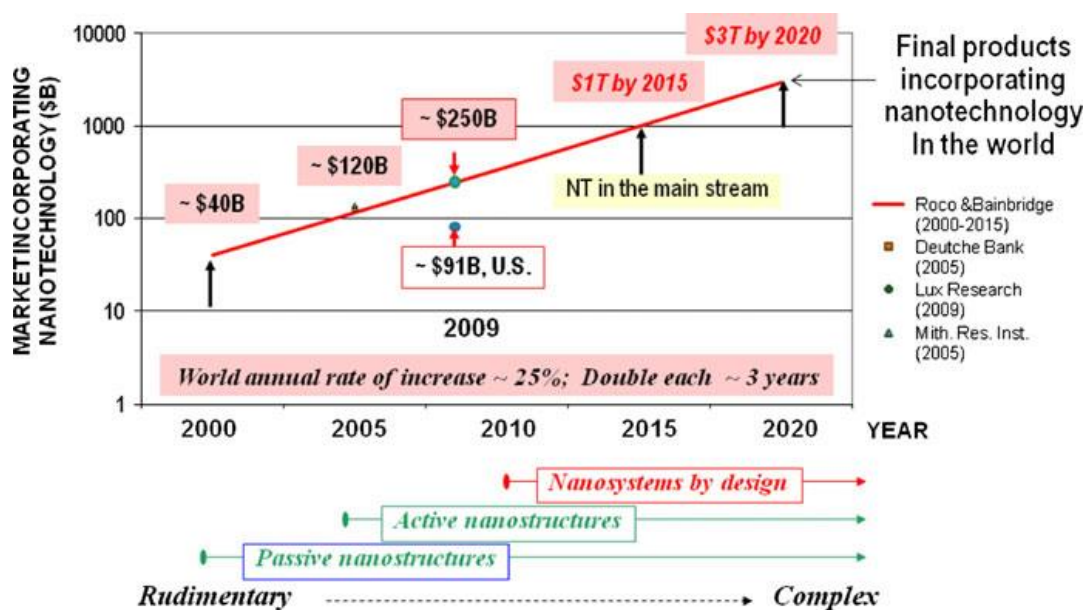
MARKETINCORPORATING NANOTECHNOLOGY ($B)

10000
1000
100
10
1

$3T by 2020
$1T by 2015
~ $250B
~ $120B
~ $40B
~ $91B, U.S.
NT in the main stream
2009

Final products incorporating nanotechnology In the world

World annual rate of increase ~ 25%; Double each ~ 3 years

2000 2005 2010 2015 2020 YEAR

Roco &Bainbridge (2000-2015)
Deutche Bank (2005)
Lux Research (2009)
Mith. Res. Inst. (2005)

Nanosystems by design
Active nanostructures
Passive nanostructures

Rudimentary Complex